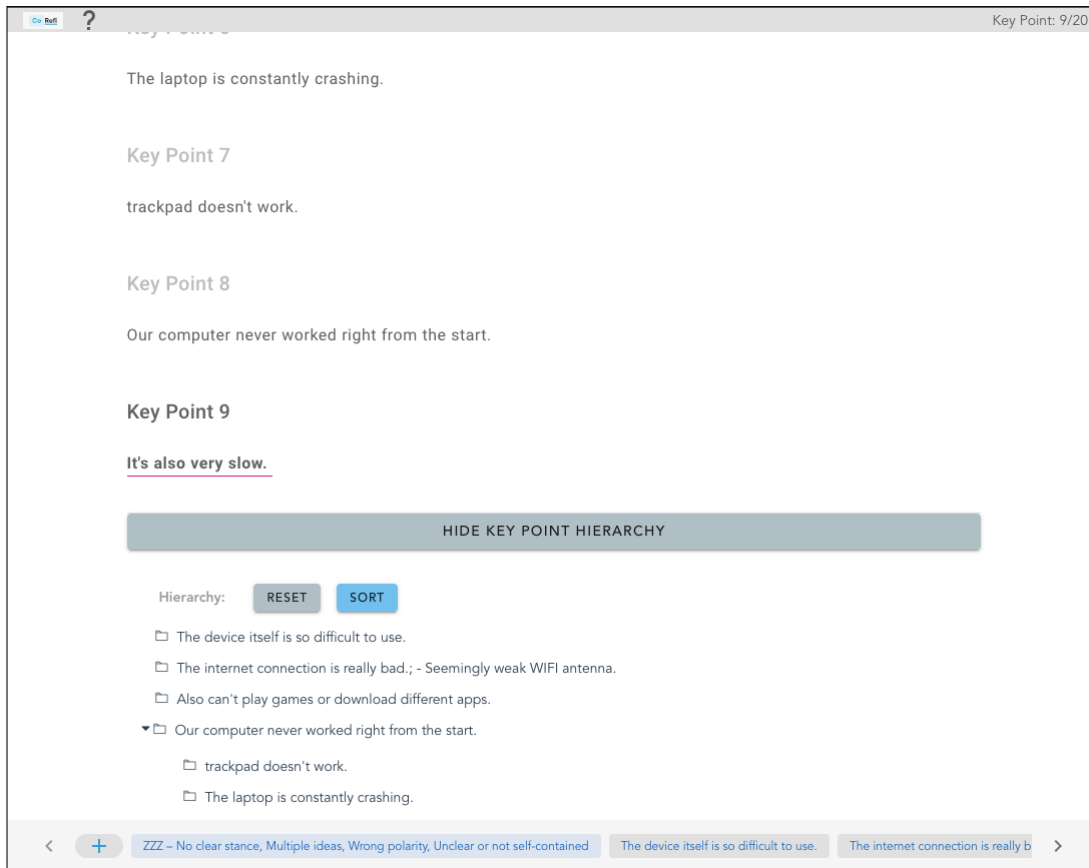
Co Refi ?

Key Point: 9/20

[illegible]

The laptop is constantly crashing.

Key Point 7

trackpad doesn't work.

Key Point 8

Our computer never worked right from the start.

Key Point 9

It's also very slow.

HIDE KEY POINT HIERARCHY

Hierarchy: RESET SORT

The device itself is so difficult to use.

The internet connection is really bad.; - Seemingly weak WIFI antenna.

Also can't play games or download different apps.

Our computer never worked right from the start.

trackpad doesn't work.

The laptop is constantly crashing.

< + ZZZ – No clear stance, Multiple ideas, Wrong polarity, Unclear or not self-contained The device itself is so difficult to use. The internet connection is really b >